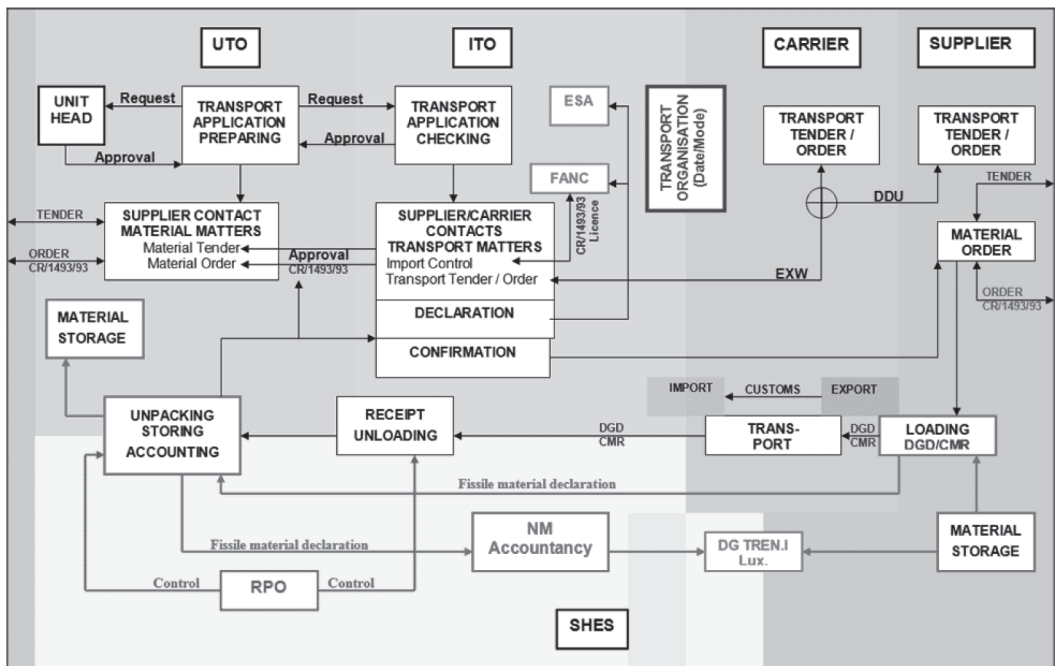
UTO

ITO

CARRIER

SUPPLIER

UNIT HEAD

Request

Approval

TRANSPORT APPLICATION PREPARING

Request

Approval

TRANSPORT APPLICATION CHECKING

ESA

FANC

TRANSPORT ORGANISATION (Date/Mode)

TRANSPORT TENDER / ORDER

TRANSPORT TENDER / ORDER

DDU

TENDER

TENDER

ORDER CR/1493/93

SUPPLIER CONTACT MATERIAL MATTERS
Material Tender
Material Order

Approval CR/1493/93

SUPPLIER/CARRIER CONTACTS TRANSPORT MATTERS
Import Control
Transport Tender / Order

CR/1493/93 Licence

EXW

MATERIAL ORDER

ORDER CR/1493/93

MATERIAL STORAGE

DECLARATION

CONFIRMATION

IMPORT

CUSTOMS

EXPORT

UNPACKING STORING ACCOUNTING

RECEIPT UNLOADING

DGD CMR

TRANS-PORT

DGD CMR

LOADING DGD/CMR

Fissile material declaration

Fissile material declaration

NM Accountancy

DG TREN.I Lux.

MATERIAL STORAGE

Control

RPO

Control

SHES